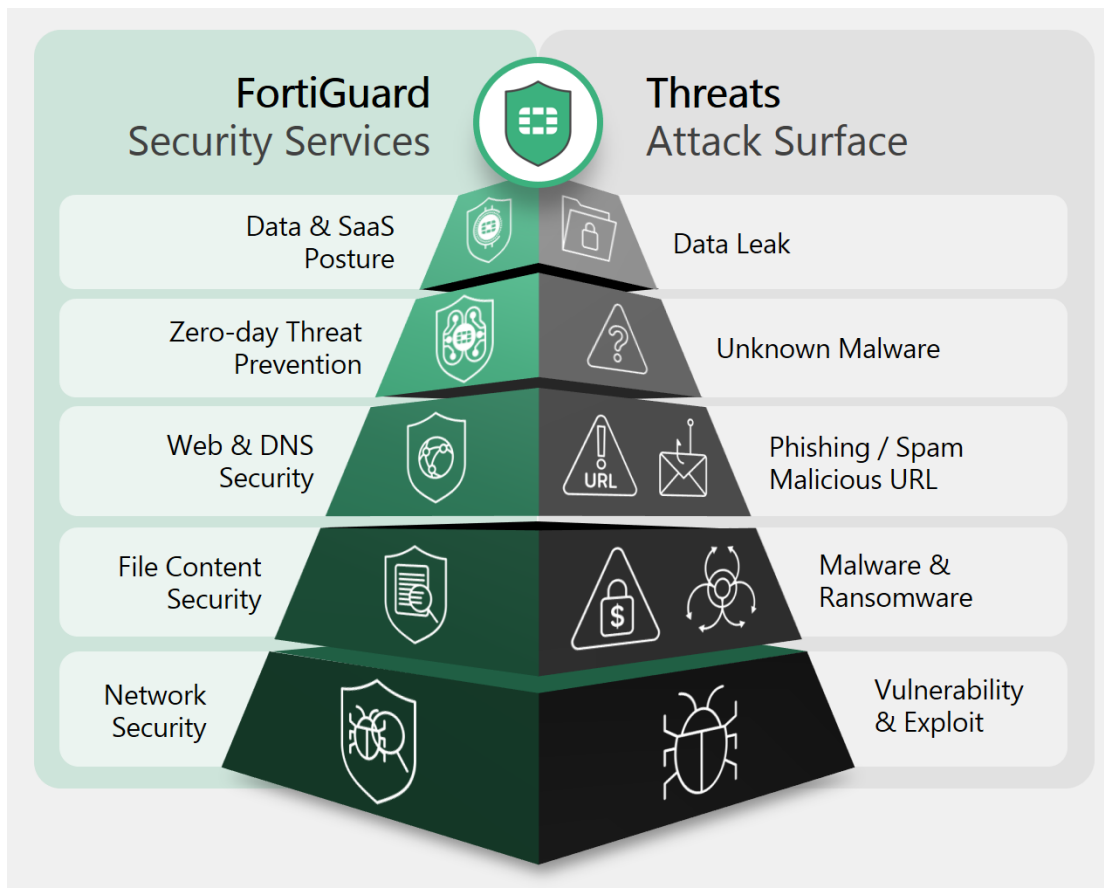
FortiGuard
Security Services

Threats
Attack Surface

Data & SaaS Posture

Data Leak

Zero-day Threat Prevention

Unknown Malware

Web & DNS Security

URL

Phishing / Spam
Malicious URL

File Content Security

$

Malware & Ransomware

Network Security

Vulnerability & Exploit